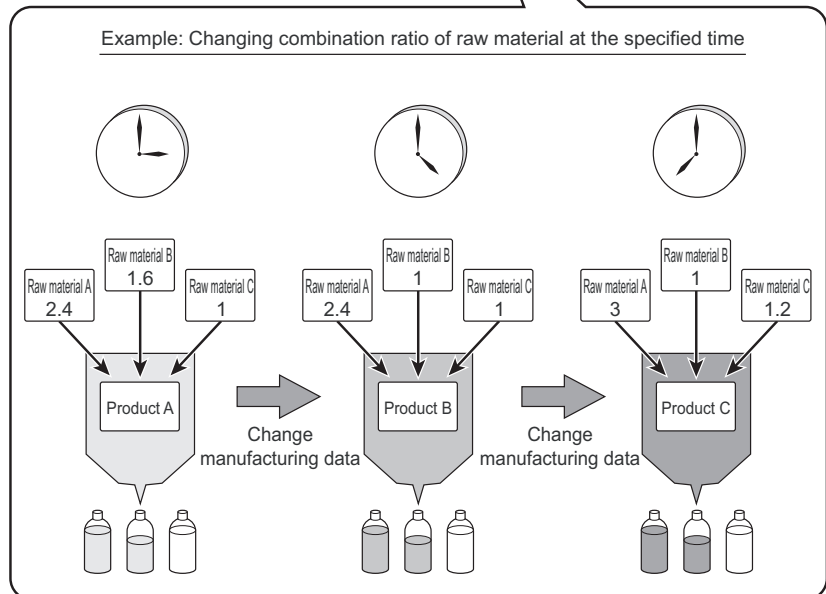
Example: Changing combination ratio of raw material at the specified time

Raw material B
1.6

Raw material A
2.4

Raw material C
1

Product A

Change manufacturing data

Raw material B
1

Raw material A
2.4

Raw material C
1

Product B

Change manufacturing data

Raw material B
1

Raw material A
3

Raw material C
1.2

Product C